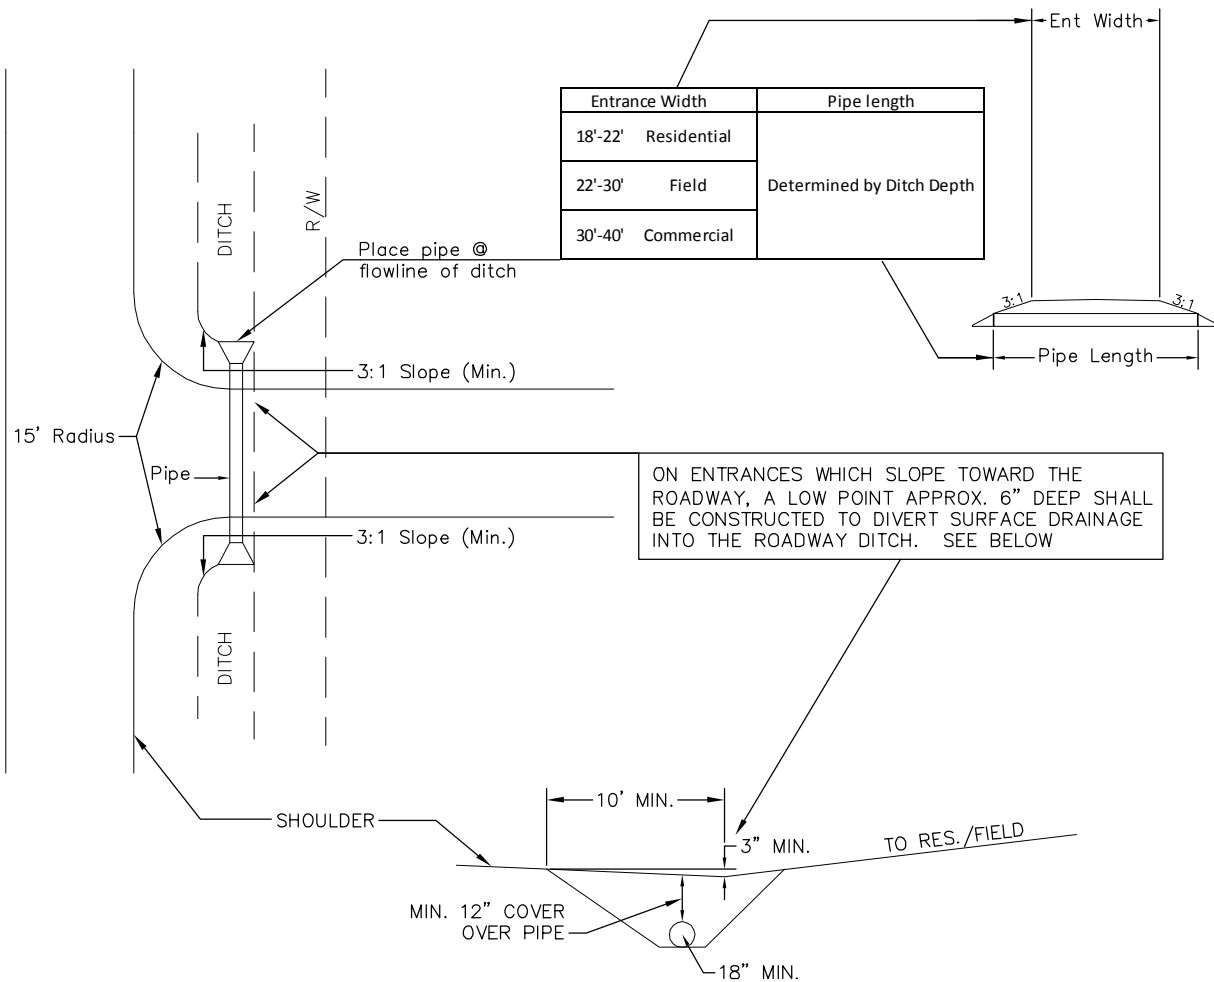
Ent Width

| Entrance Width | Pipe length |
|---|---|
| 18'-22' Residential | Determined by Ditch Depth |
| 22'-30' Field | |
| 30'-40' Commercial | |

DITCH

R/W

Place pipe @ flowline of ditch

3:1

3:1

Pipe Length

3:1 Slope (Min.)

15' Radius

Pipe

ON ENTRANCES WHICH SLOPE TOWARD THE ROADWAY, A LOW POINT APPROX. 6" DEEP SHALL BE CONSTRUCTED TO DIVERT SURFACE DRAINAGE INTO THE ROADWAY DITCH. SEE BELOW

3:1 Slope (Min.)

DITCH

SHOULDER

10' MIN.

3" MIN.

TO RES./FIELD

MIN. 12" COVER OVER PIPE

18" MIN.